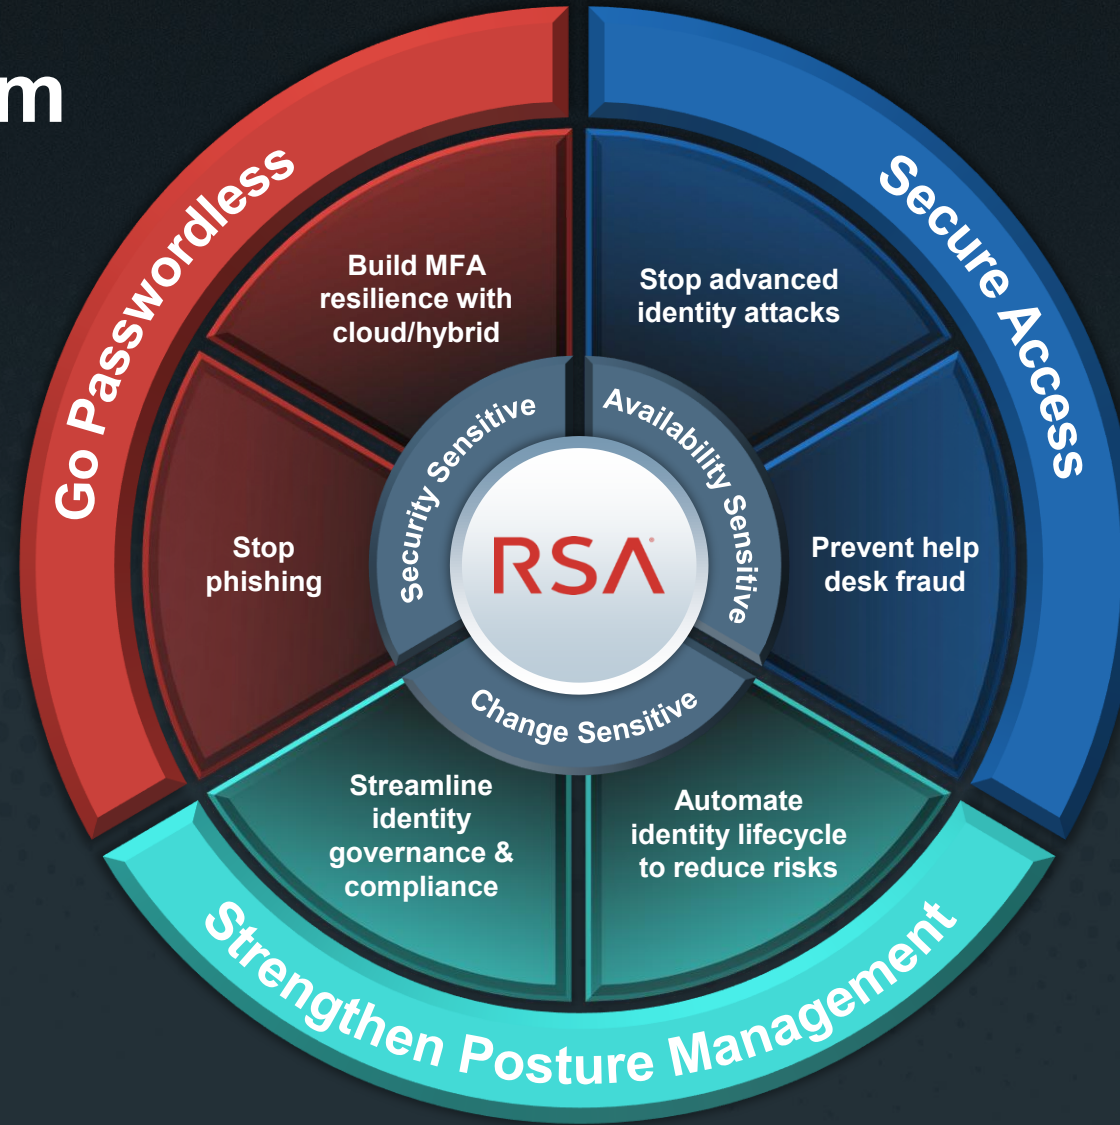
m

Go Passwordless

Secure Access

Build MFA resilience with cloud/hybrid

Stop advanced identity attacks

Stop phishing

Security Sensitive

Availability Sensitive

RSA

Prevent help desk fraud

Change Sensitive

Streamline identity governance & compliance

Automate identity lifecycle to reduce risks

Strengthen Posture Management